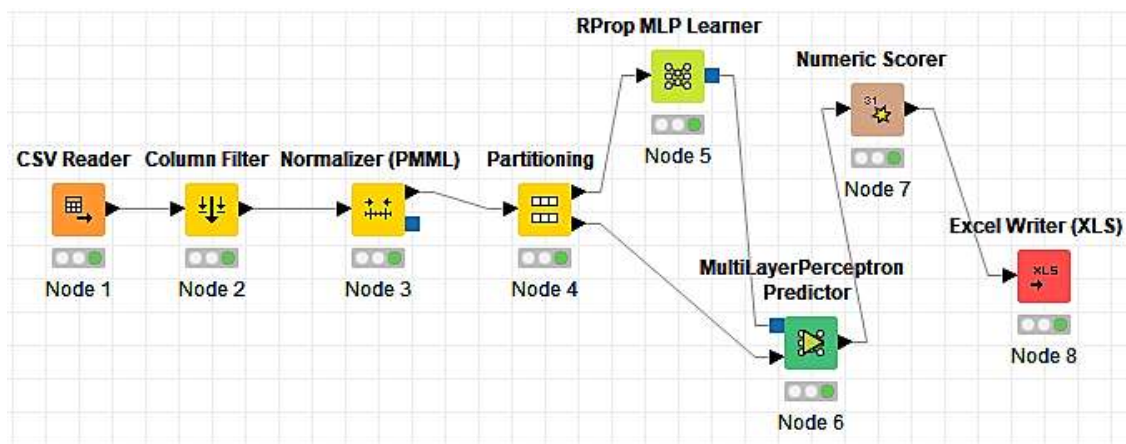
RProp MLP Learner

Numeric Scorer

CSV Reader

Column Filter

Normalizer (PMML)

Partitioning

Node 5

Node 7

Excel Writer (XLS)

MultiLayerPerceptron Predictor

XLS

Node 1

Node 2

Node 3

Node 4

Node 8

Node 6